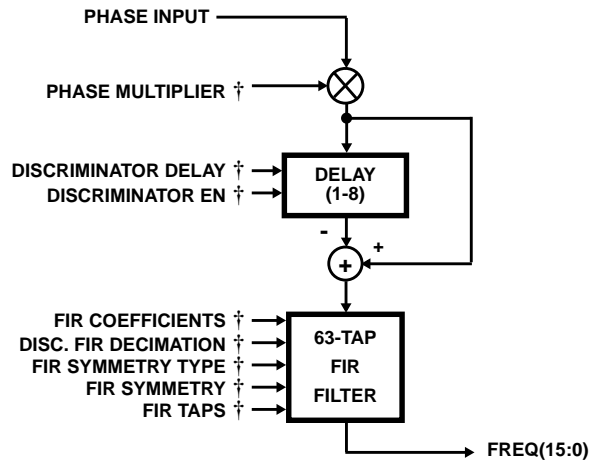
PHASE INPUT

PHASE MULTIPLIER †

DISCRIMINATOR DELAY †
DISCRIMINATOR EN †

DELAY
(1-8)

-
+

+

FIR COEFFICIENTS †
DISC. FIR DECIMATION †
FIR SYMMETRY TYPE †
FIR SYMMETRY †
FIR TAPS †

63-TAP
FIR
FILTER

FREQ(15:0)